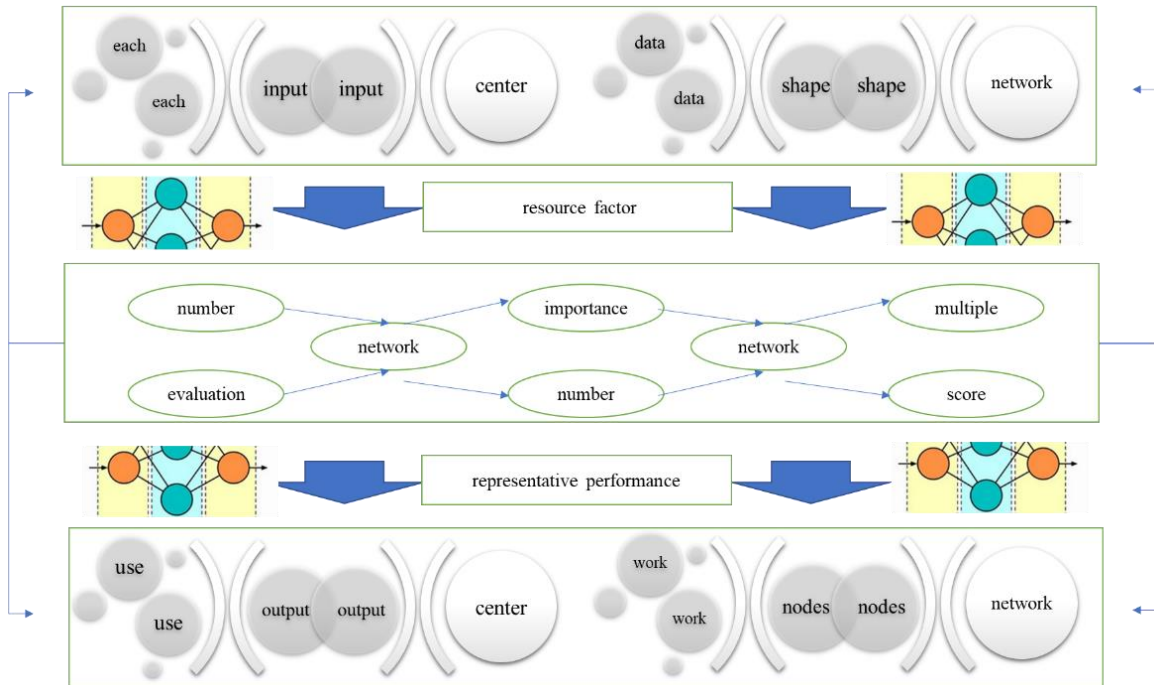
each
each
input
input
center
data
data
shape
shape
network

resource factor

number
network
importance
network
multiple
evaluation
number
score

representative performance

use
use
output
output
center
work
work
nodes
nodes
network